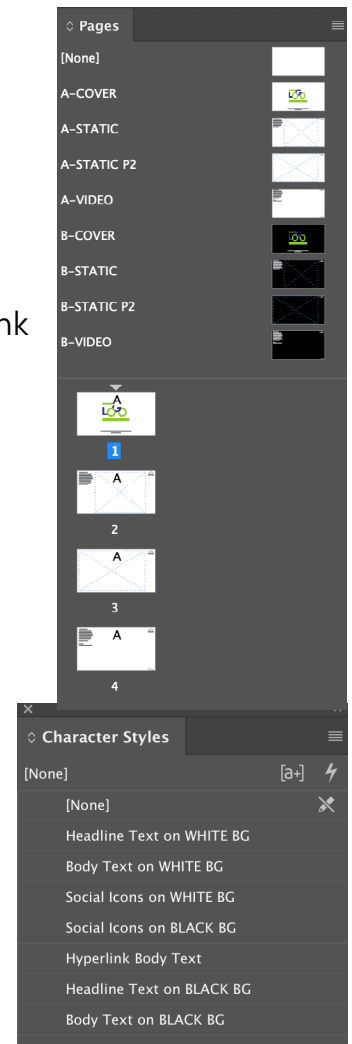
Pages
[None]
A-COVER
A-STATIC
A-STATIC P2
A-VIDEO
B-COVER
B-STATIC
B-STATIC P2
B-VIDEO

nk

A
1
A
2
A
3
A
4

Character Styles
[None]
[None]
Headline Text on WHITE BG
Body Text on WHITE BG
Social Icons on WHITE BG
Social Icons on BLACK BG
Hyperlink Body Text
Headline Text on BLACK BG
Body Text on BLACK BG